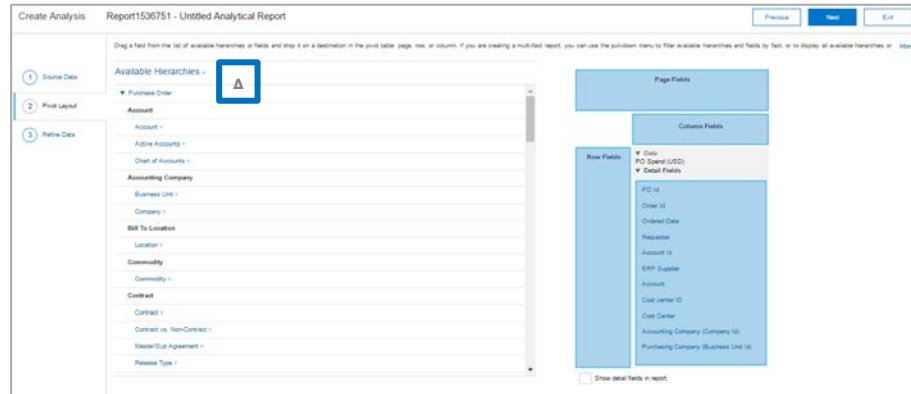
Create Analysis

Report1536751 - Untitled Analytical Report

Previous

Next

Exit

Drag a field from the list of available hierarchies or fields and drop it on a destination in the pivot table: page, row, or column. If you are creating a multi-fact report, you can use the pull-down menu to filter available hierarchies and fields by fact, or to display all available hierarchies or

More

1 Source Data

2 Pivot Layout

3 Refine Data

Available Hierarchies

A

▼ Purchase Order

Account

Account

Active Accounts

Chart of Accounts

Accounting Company

Business Unit

Company

Bill To Location

Location

Commodity

Commodity

Contract

Contract

Contract vs. Non-Contract

Master/Sub Agreement

Release Type

Page Fields

Column Fields

Row Fields

▼ Data

PO Spend (USD)

▼ Detail Fields

PO Id

Order Id

Ordered Date

Requester

Account Id

ERP Supplier

Account

Cost center ID

Cost Center

Accounting Company (Company Id)

Purchasing Company (Business Unit Id)

Show detail fields in report